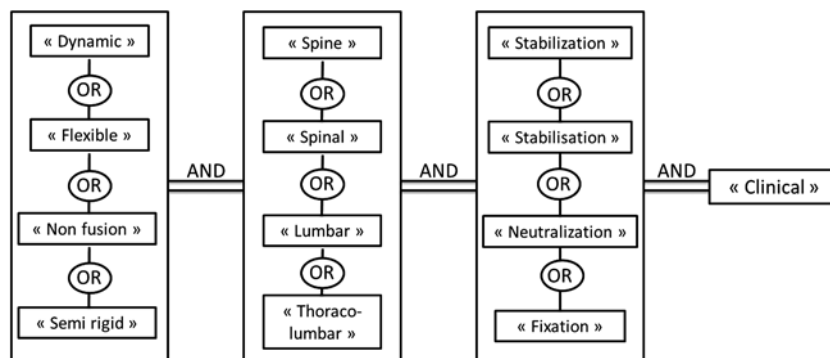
« Dynamic »
OR
« Flexible »
OR
« Non fusion »
OR
« Semi rigid »

AND

« Spine »
OR
« Spinal »
OR
« Lumbar »
OR
« Thoraco-lumbar »

AND

« Stabilization »
OR
« Stabilisation »
OR
« Neutralization »
OR
« Fixation »

AND

« Clinical »